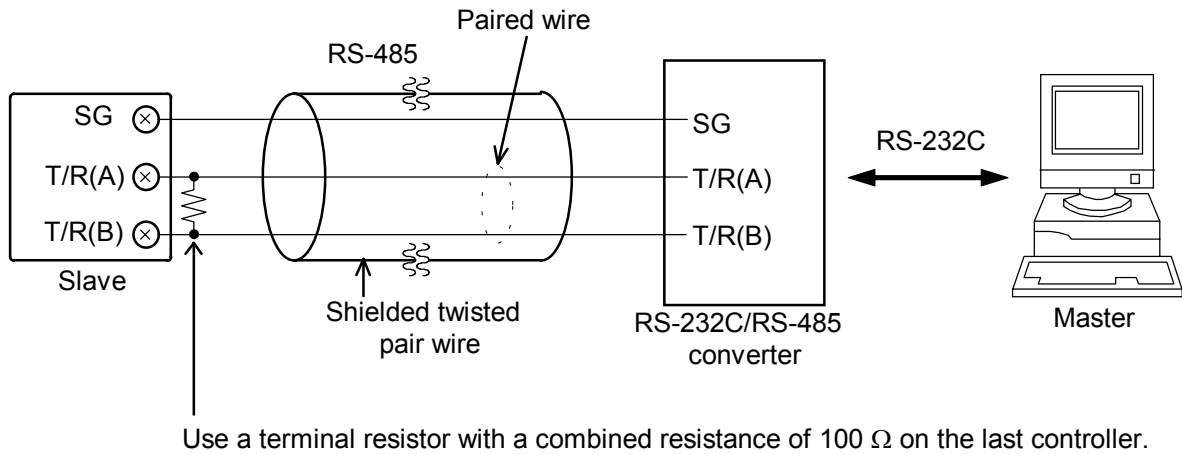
Paired wire

RS-485

SG

T/R(A)

T/R(B)

Slave

SG

T/R(A)

T/R(B)

RS-232C

Shielded twisted pair wire

RS-232C/RS-485 converter

Master

Use a terminal resistor with a combined resistance of 100 $\Omega$ on the last controller.